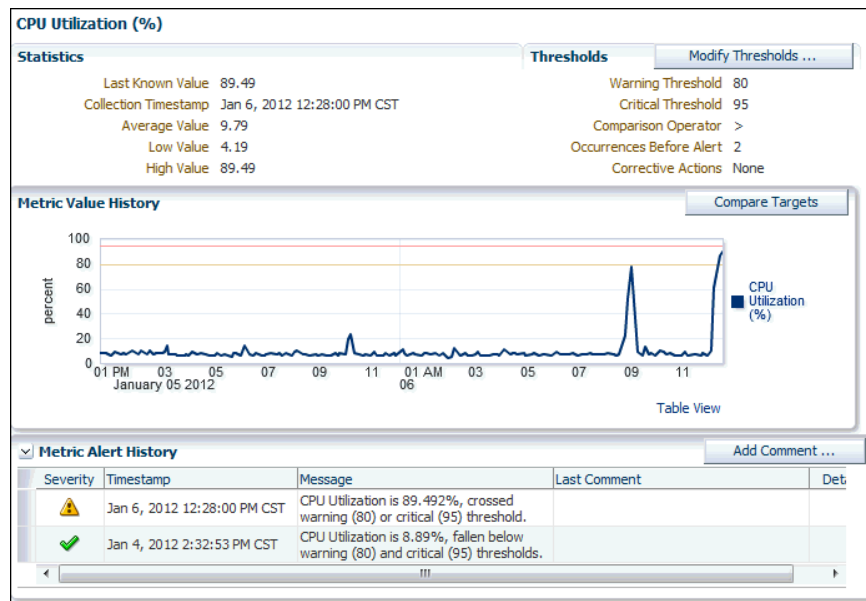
CPU Utilization (%)

Statistics

Last Known Value 89.49
Collection Timestamp Jan 6, 2012 12:28:00 PM CST
Average Value 9.79
Low Value 4.19
High Value 89.49

Thresholds

Modify Thresholds ...

Warning Threshold 80
Critical Threshold 95
Comparison Operator >
Occurrences Before Alert 2
Corrective Actions None

Metric Value History

Compare Targets

100
80
60
40
20
0
percent
01 PM 03 05 07 09 11 01 AM 03 05 07 09 11
January 05 2012
06

CPU Utilization (%)

Table View

Metric Alert History

Add Comment ...

| Severity | Timestamp | Message | Last Comment | Det |
|---|---|---|---|---|
| | Jan 6, 2012 12:28:00 PM CST | CPU Utilization is 89.492%, crossed warning (80) or critical (95) threshold. | | |
| | Jan 4, 2012 2:32:53 PM CST | CPU Utilization is 8.89%, fallen below warning (80) and critical (95) thresholds. | | |